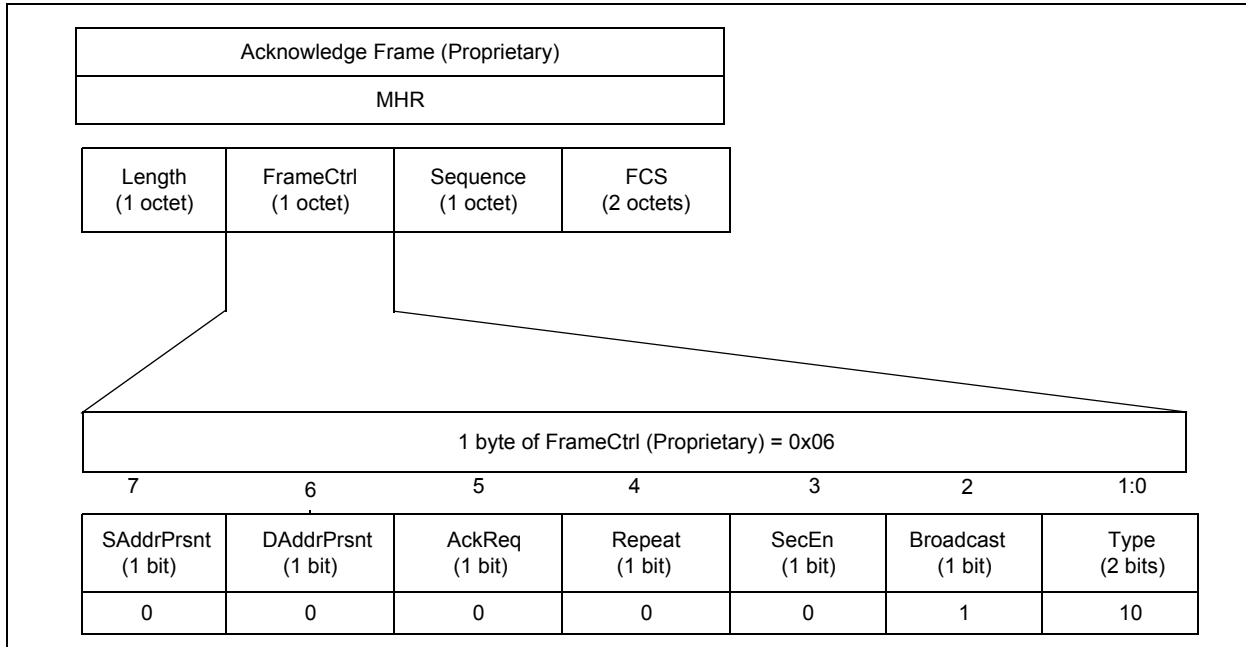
| Acknowledge Frame (Proprietary) |
|---|
| MHR |

| Length (1 octet) | FrameCtrl (1 octet) | Sequence (1 octet) | FCS (2 octets) |
|---|---|---|---|

1 byte of FrameCtrl (Proprietary) = 0x06

| 7 | 6 | 5 | 4 | 3 | 2 | 1:0 |
|---|---|---|---|---|---|---|
| SAddrPrsnt (1 bit) | DAddrPrsnt (1 bit) | AckReq (1 bit) | Repeat (1 bit) | SecEn (1 bit) | Broadcast (1 bit) | Type (2 bits) |
| 0 | 0 | 0 | 0 | 0 | 1 | 10 |